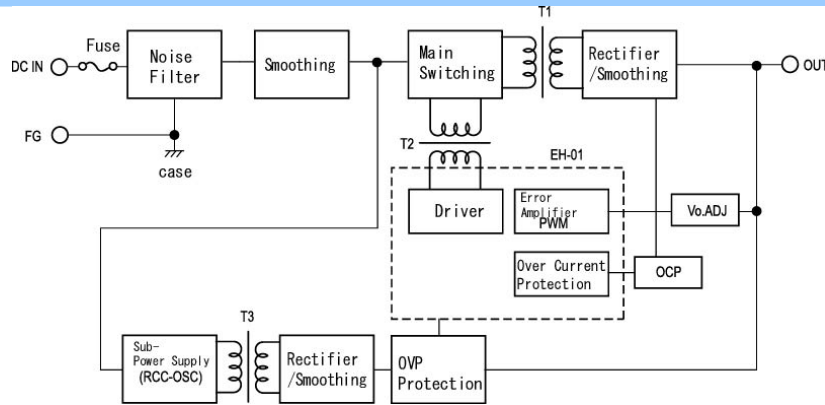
T1

Fuse

DC IN

Noise Filter

Smoothing

Main Switching

Rectifier /Smoothing

OUT

FG

case

T2

EH-01

Driver

Error Amplifier PWM

Vo.ADJ

Over Current Protection

OCP

T3

Sub-Power Supply (RCC-OSC)

Rectifier /Smoothing

OVP Protection